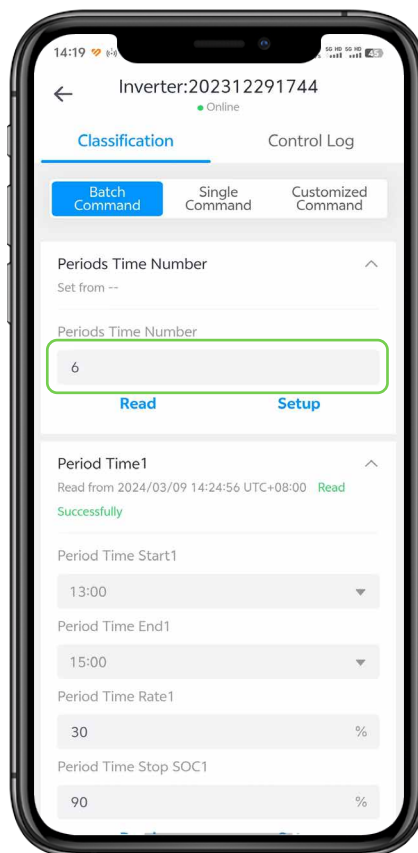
14:19

Inverter:202312291744
Online

Classification
Control Log

Batch Command
Single Command
Customized Command

Periods Time Number
Set from --

Periods Time Number
6
Read
Setup

Period Time1
Read from 2024/03/09 14:24:56 UTC+08:00 Read Successfully

Period Time Start1
13:00
Period Time End1
15:00
Period Time Rate1
30
%
Period Time Stop SOC1
90
%